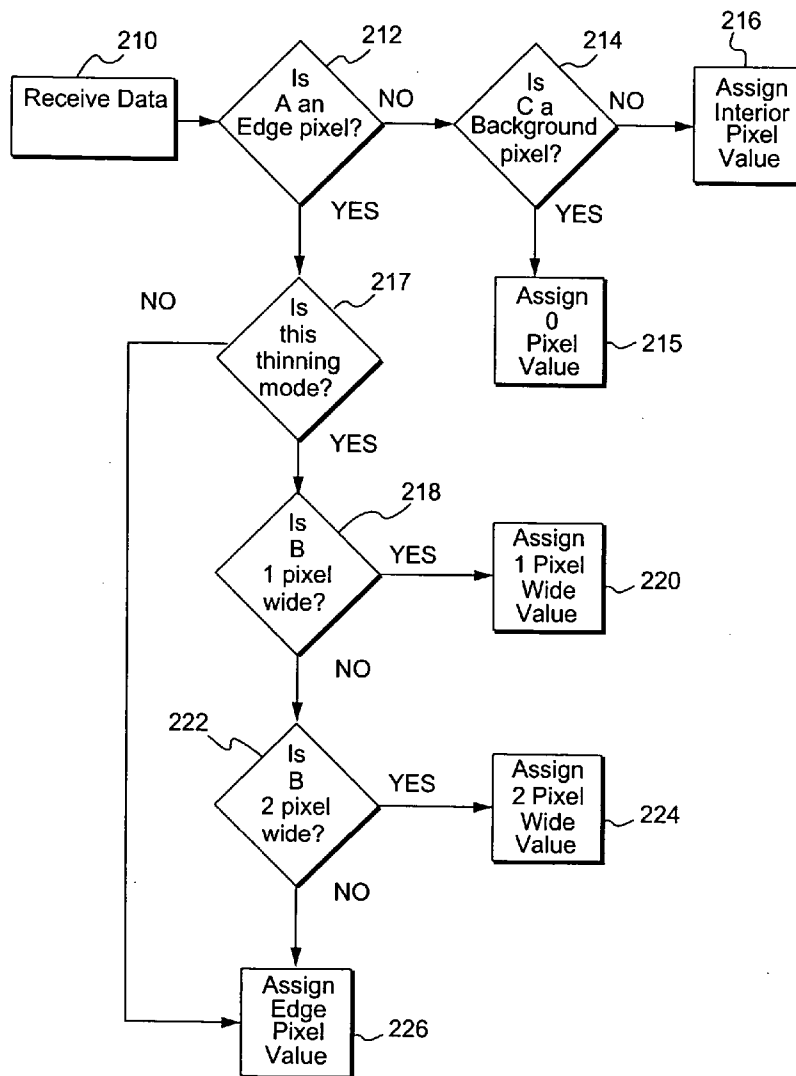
210

Receive Data

212

Is A an Edge pixel?

NO

214

Is C a Background pixel?

NO

216

Assign Interior Pixel Value

YES

YES

Assign 0 Pixel Value

215

NO

217

Is this thinning mode?

YES

218

Is B 1 pixel wide?

YES

Assign 1 Pixel Wide Value

220

NO

222

Is B 2 pixel wide?

YES

Assign 2 Pixel Wide Value

224

NO

Assign Edge Pixel Value

226